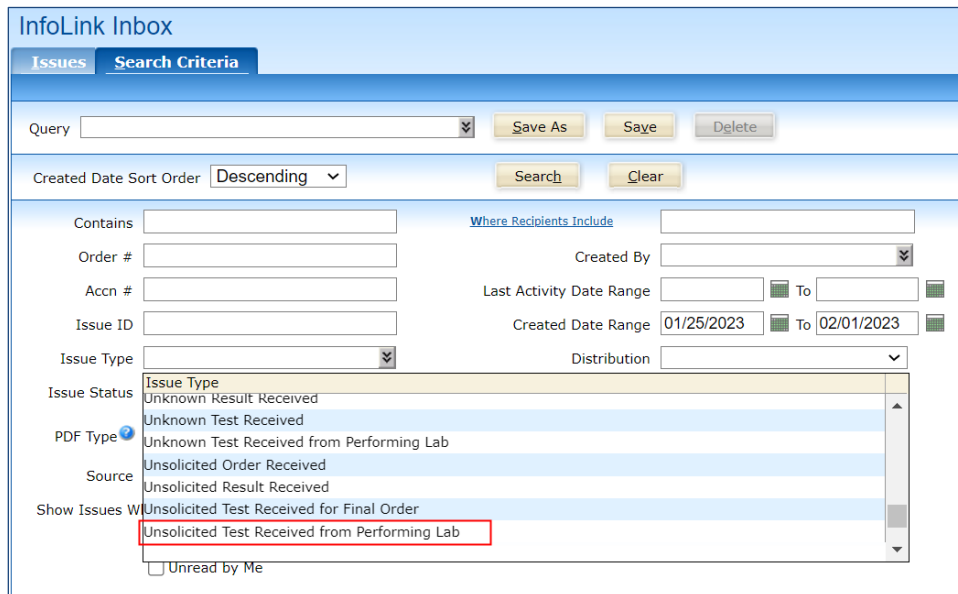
InfoLink Inbox

Issues | Search Criteria

Query | Save As | Save | Delete

Created Date Sort Order | Descending | Search | Clear

| | |
|---|---|
| Contains | Where Recipients Include |
| Order # | Created By |
| Accn # | Last Activity Date Range To |
| Issue ID | Created Date Range 01/25/2023 To 02/01/2023 |
| Issue Type | Distribution |

Issue Status

PDF Type

Source

Show Issues W

Issue Type
Unknown Result Received
Unknown Test Received
Unknown Test Received from Performing Lab
Unsolicited Order Received
Unsolicited Result Received
Unsolicited Test Received for Final Order
Unsolicited Test Received from Performing Lab

Unread by Me